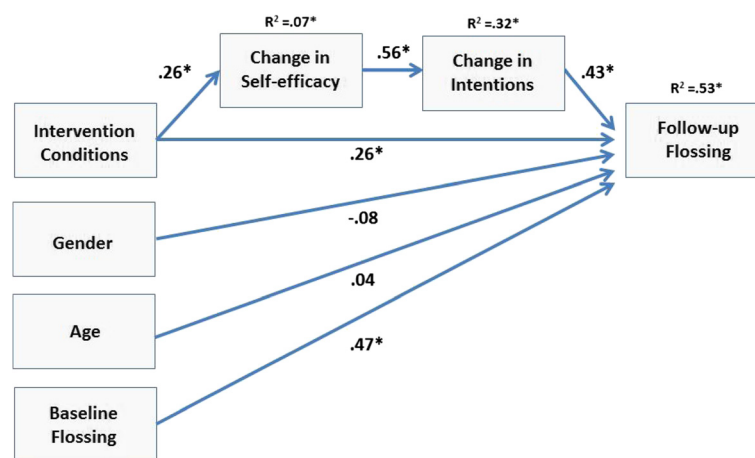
$R^2 = .07^*$
Change in Self-efficacy

$R^2 = .32^*$
Change in Intentions

.26*

.56*

.43*

$R^2 = .53^*$
Follow-up Flossing

Intervention Conditions

.26*

Gender

-.08

Age

.04

.47*

Baseline Flossing